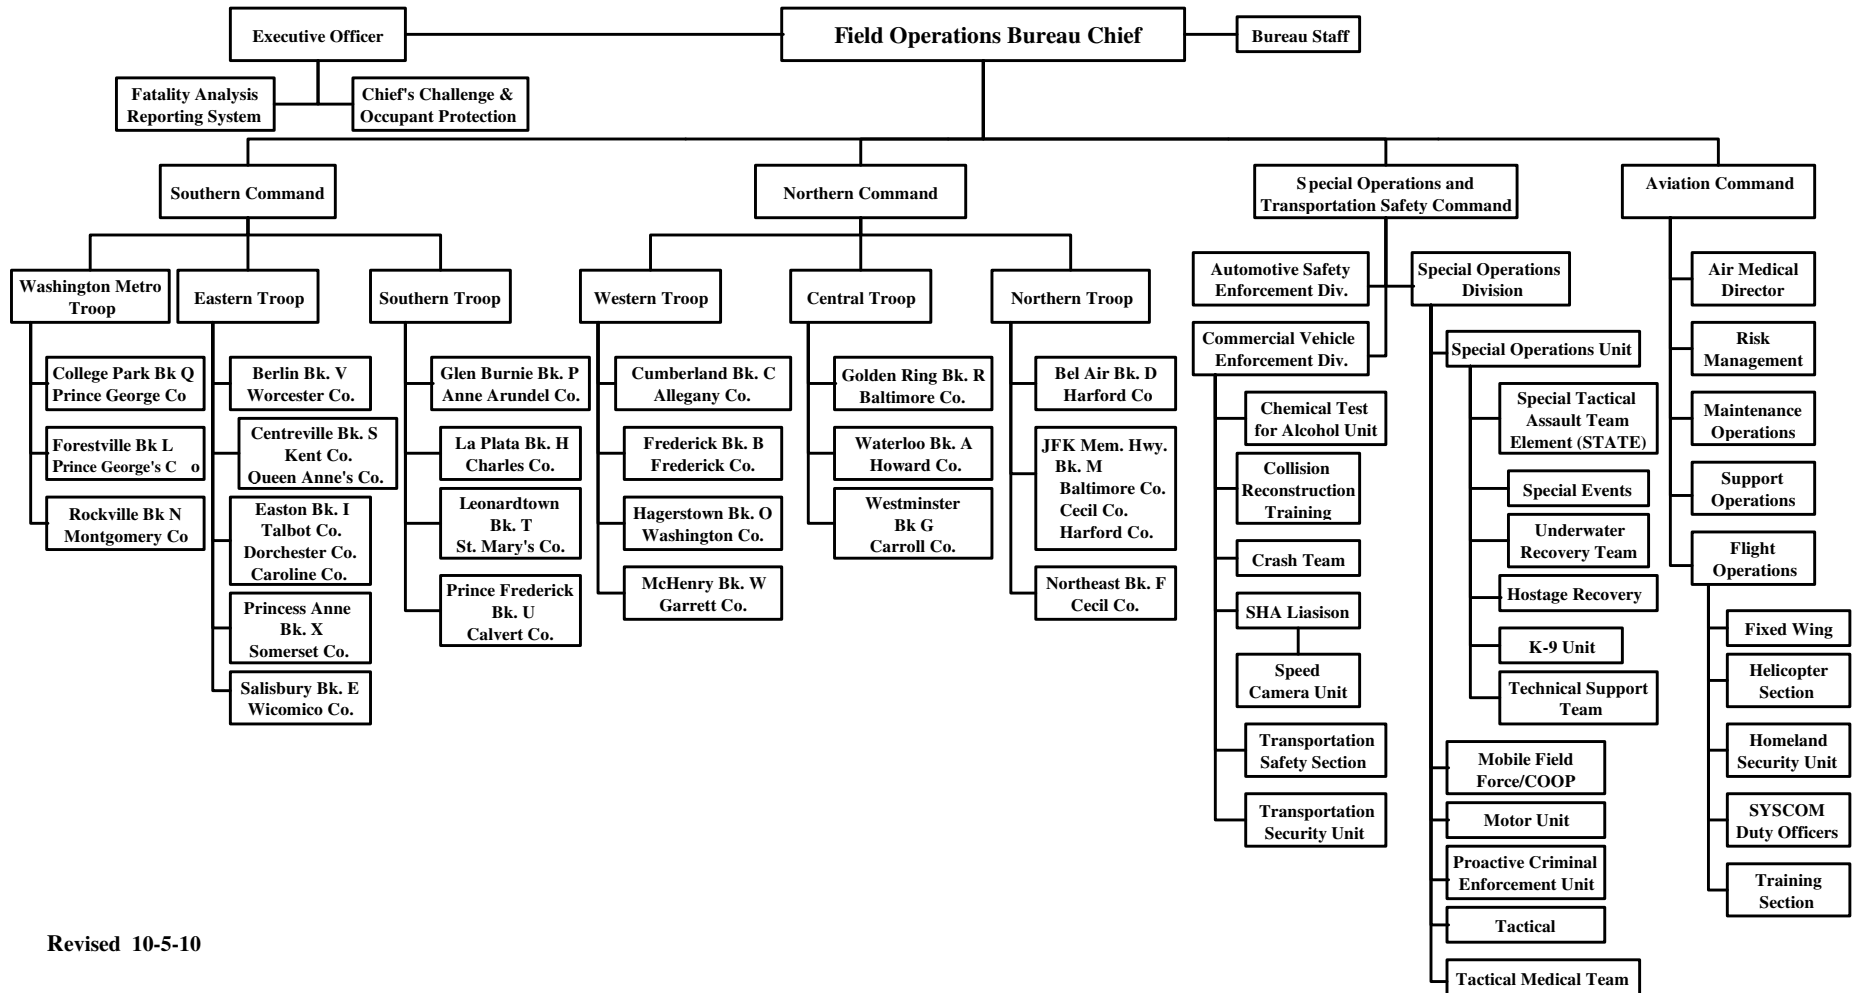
Executive Officer

Field Operations Bureau Chief

Bureau Staff

Fatality Analysis Reporting System

Chief's Challenge & Occupant Protection

Southern Command

Northern Command

Special Operations and Transportation Safety Command

Aviation Command

Washington Metro Troop

College Park Bk Q Prince George Co

Forestville Bk L Prince George's C o

Rockville Bk N Montgomery Co

Eastern Troop

Berlin Bk. V Worcester Co.

Centreville Bk. S Kent Co. Oueen Anne's Co.

Easton Bk. I Talbot Co. Dorchester Co. Caroline Co.

Princess Anne Bk. X Somerset Co.

Salisbury Bk. E Wicomico Co.

Southern Troop

Glen Burnie Bk. P Anne Arundel Co.

La Plata Bk. H Charles Co.

Leonardtown Bk. T St. Mary's Co.

Prince Frederick Bk. U Calvert Co.

Western Troop

Cumberland Bk. C Allegany Co.

Frederick Bk. B Frederick Co.

Hagerstown Bk. O Washington Co.

McHenry Bk. W Garrett Co.

Central Troop

Golden Ring Bk. R Baltimore Co.

Waterloo Bk. A Howard Co.

Westminster Bk G Carroll Co.

Northern Troop

Bel Air Bk. D Harford Co

JFK Mem. Hwy. Bk. M Baltimore Co. Cecil Co. Harford Co.

Northeast Bk. F Cecil Co.

Automotive Safety Enforcement Div.

Commercial Vehicle Enforcement Div.

Chemical Test for Alcohol Unit

Collision Reconstruction Training

Crash Team

SHA Liaison

Speed Camera Unit

Transportation Safety Section

Transportation Security Unit

Special Operations Division

Special Operations Unit

Special Tactical Assault Team Element (STATE)

Special Events

Underwater Recovery Team

Hostage Recovery

K-9 Unit

Technical Support Team

Mobile Field Force/COOP

Motor Unit

Proactive Criminal Enforcement Unit

Tactical

Tactical Medical Team

Air Medical Director

Risk Management

Maintenance Operations

Support Operations

Flight Operations

Fixed Wing

Helicopter Section

Homeland Security Unit

SYSCOM Duty Officers

Training Section

Revised 10-5-10